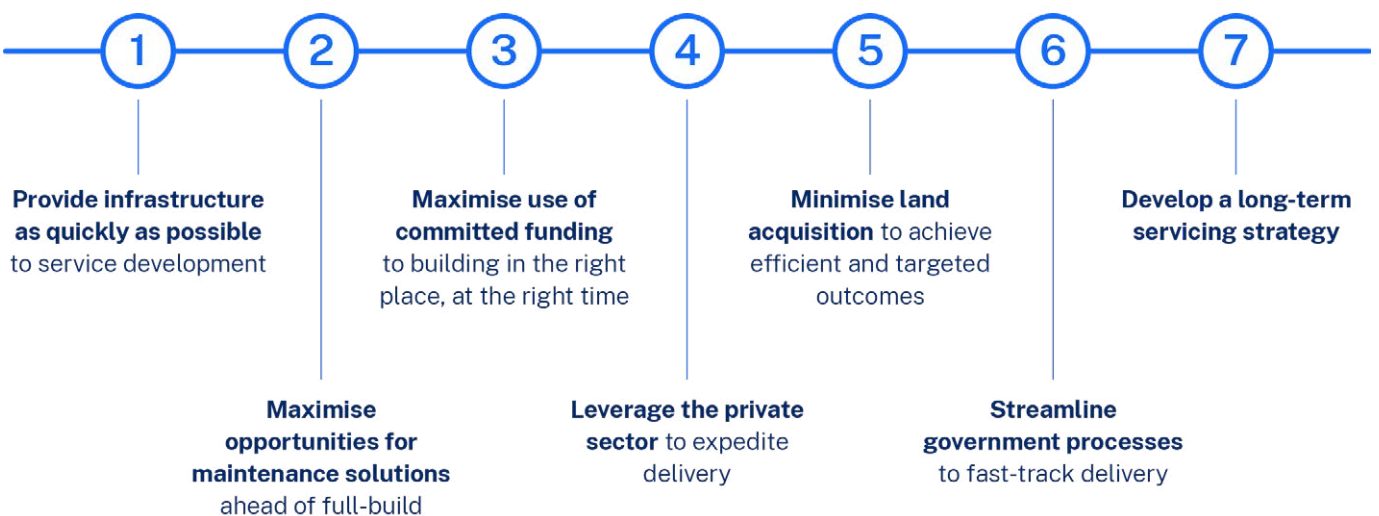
1

Provide infrastructure as quickly as possible to service development

2

Maximise opportunities for maintenance solutions ahead of full-build

3

Maximise use of committed funding to building in the right place, at the right time

4

Leverage the private sector to expedite delivery

5

Minimise land acquisition to achieve efficient and targeted outcomes

6

Streamline government processes to fast-track delivery

7

Develop a long-term servicing strategy